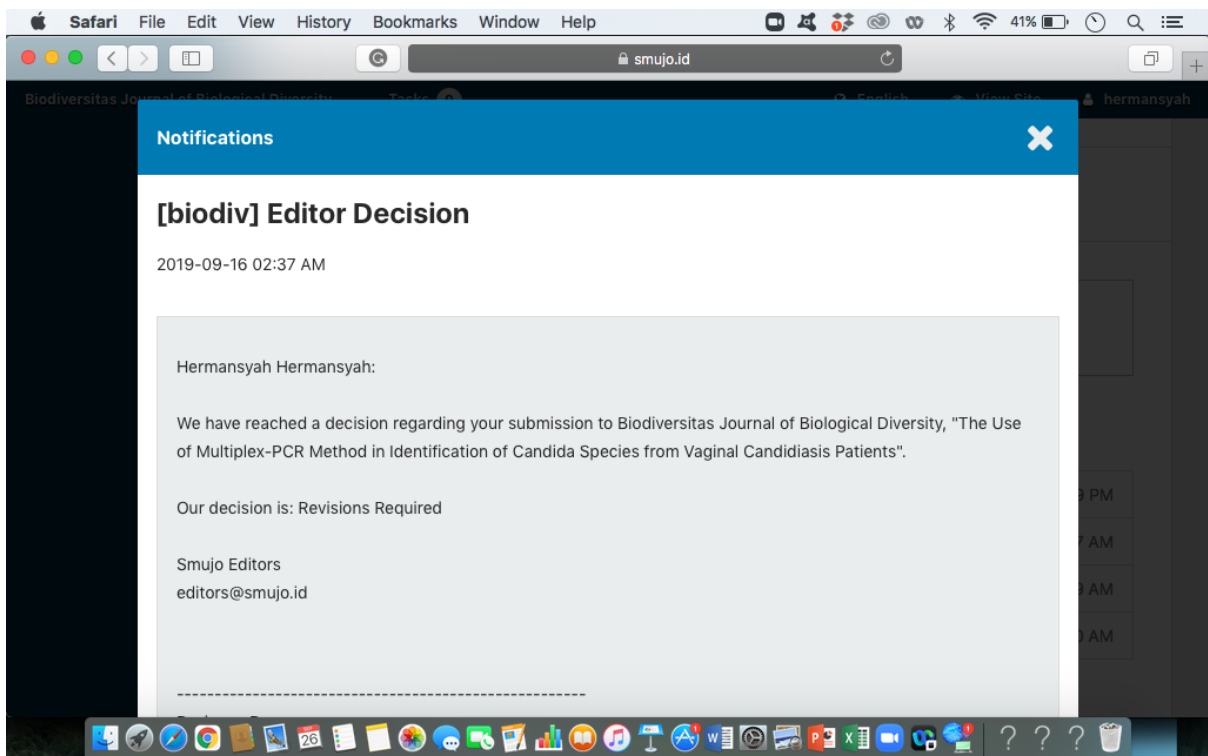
Safari File Edit View History Bookmarks Window Help

41%

smujo.id

Biodiversitas Journal of Biological Diversity Tasks hermansyah

Notifications

[biodiv] Editor Decision

2019-09-16 02:37 AM

Hermansyah Hermansyah:

We have reached a decision regarding your submission to Biodiversitas Journal of Biological Diversity, "The Use of Multiplex-PCR Method in Identification of Candida Species from Vaginal Candidiasis Patients".

Our decision is: Revisions Required

Smujo Editors
editors@smujo.id

------------------------------------------------------

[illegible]

PM
AM
AM
AM

26